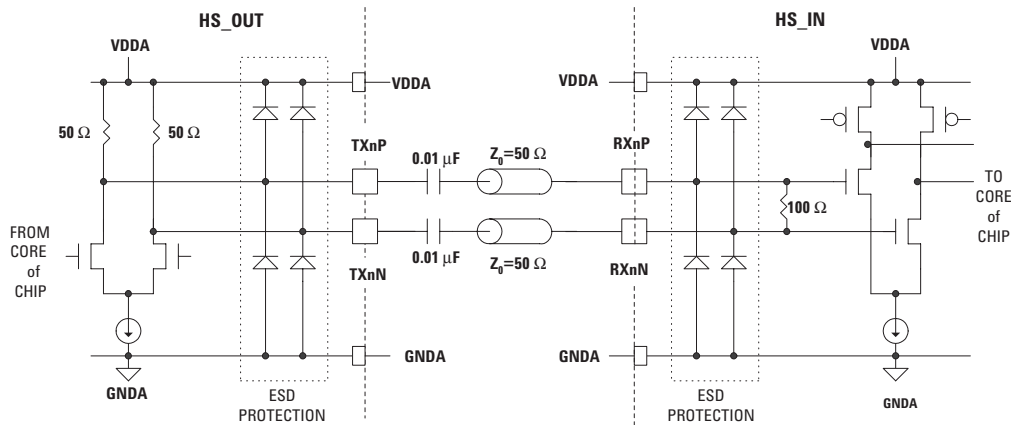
HS_OUT

HS_IN

VDDA

VDDA

VDDA

VDDA

$50\ \Omega$

$50\ \Omega$

TXnP

$0.01\ \mu F$

$Z_0=50\ \Omega$

RXnP

TO CORE of CHIP

$100\ \Omega$

FROM CORE of CHIP

$0.01\ \mu F$

$Z_0=50\ \Omega$

TXnN

RXnN

GNDA

GNDA

GNDA

ESD PROTECTION

ESD PROTECTION

GNDA